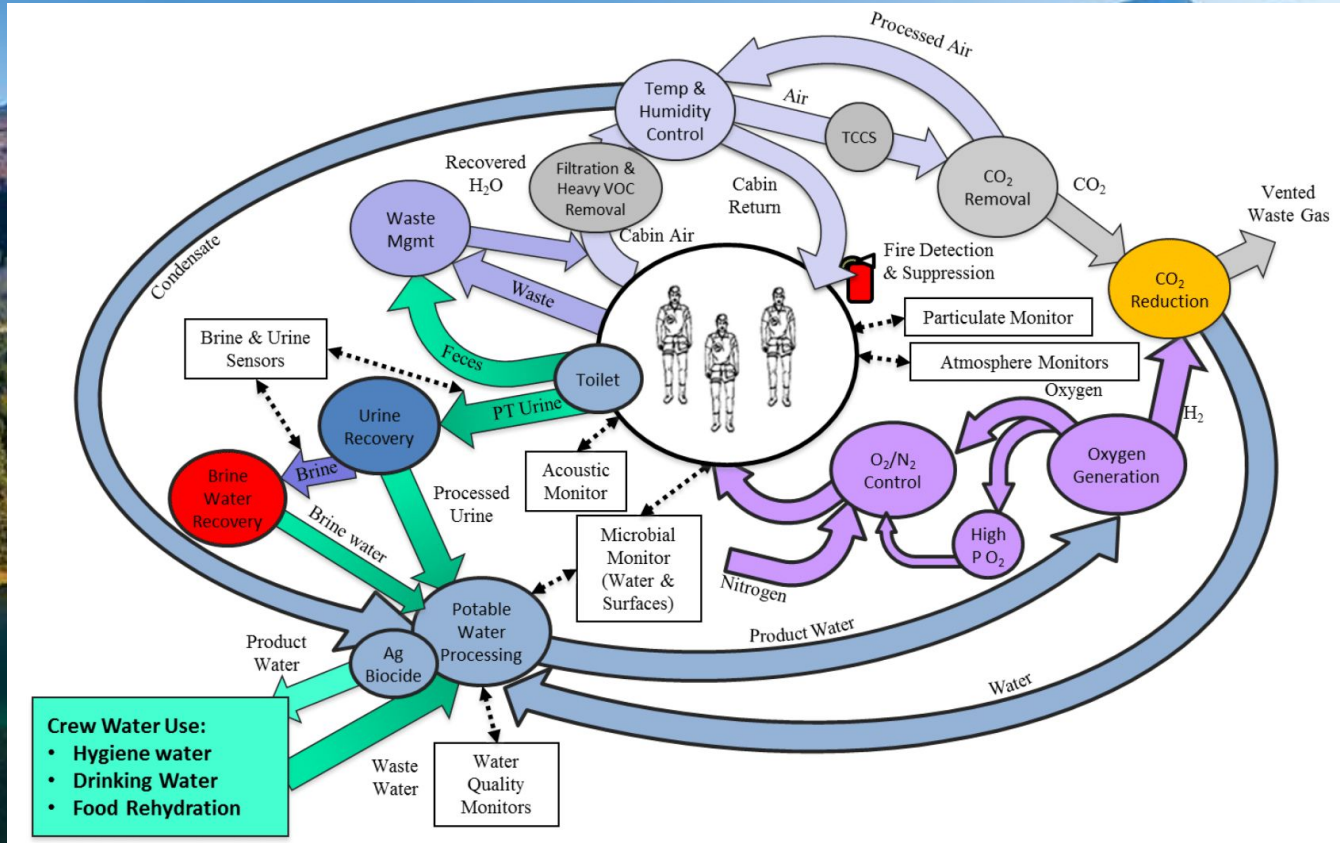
Processed Air

Temp & Humidity Control

Air

TCCS

$CO_2$ Removal

$CO_2$

Vented Waste Gas

Recovered $H_2O$

Filtration & Heavy VOC Removal

Cabin Return

Cabin Air

Waste Mgmt

Fire Detection & Suppression

$CO_2$ Reduction

Condensate

Waste

Particulate Monitor

Brine & Urine Sensors

Feces

Toilet

Atmosphere Monitors

Oxygen

Urine Recovery

PT Urine

$H_2$

Brine

Oxygen Generation

$O_2/N_2$ Control

Brine Water Recovery

Acoustic Monitor

Processed Urine

Brine water

Microbial Monitor (Water & Surfaces)

High P $O_2$

Nitrogen

Potable Water Processing

Product Water

Ag Biocide

Product Water

Water

Crew Water Use:
• Hygiene water
• Drinking Water
• Food Rehydration

Waste Water

Water Quality Monitors